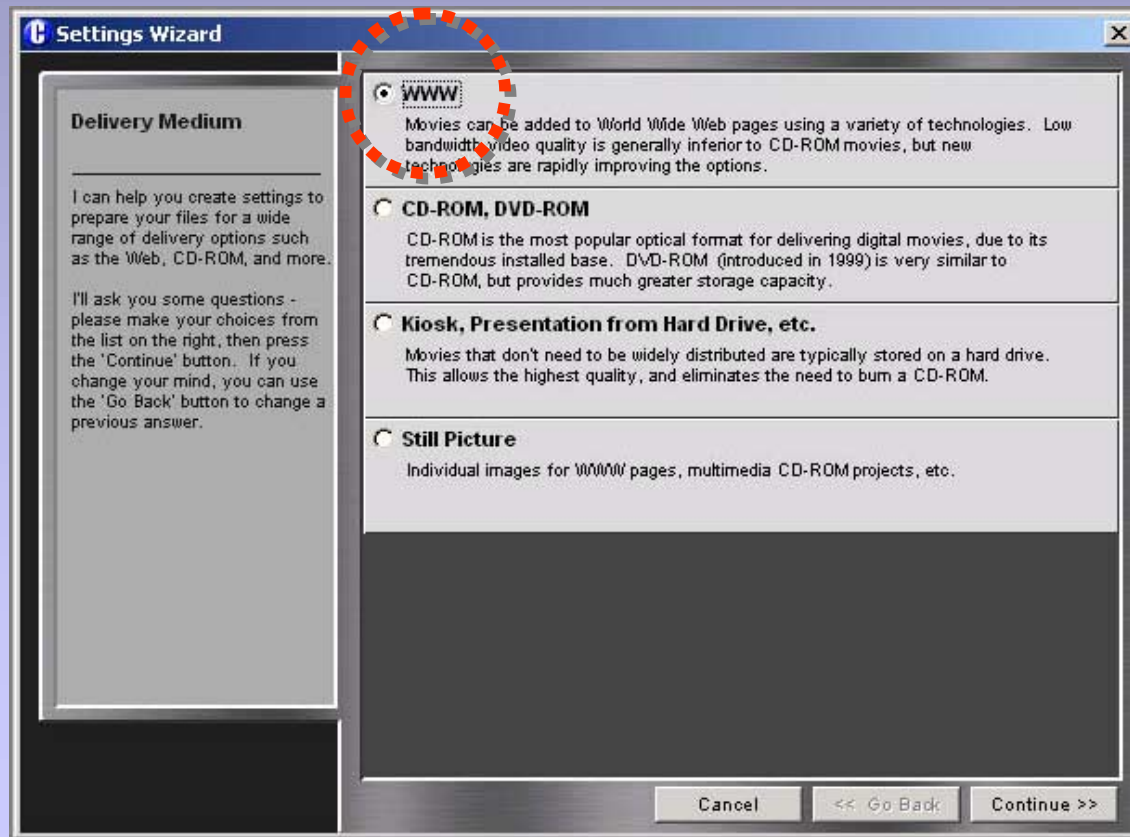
Settings Wizard

Delivery Medium

I can help you create settings to prepare your files for a wide range of delivery options such as the Web, CD-ROM, and more.

I'll ask you some questions - please make your choices from the list on the right, then press the 'Continue' button. If you change your mind, you can use the 'Go Back' button to change a previous answer.

WWW

Movies can be added to World Wide Web pages using a variety of technologies. Low bandwidth video quality is generally inferior to CD-ROM movies, but new technologies are rapidly improving the options.

CD-ROM, DVD-ROM

CD-ROM is the most popular optical format for delivering digital movies, due to its tremendous installed base. DVD-ROM (introduced in 1999) is very similar to CD-ROM, but provides much greater storage capacity.

Kiosk, Presentation from Hard Drive, etc.

Movies that don't need to be widely distributed are typically stored on a hard drive. This allows the highest quality, and eliminates the need to burn a CD-ROM.

Still Picture

Individual images for WWW pages, multimedia CD-ROM projects, etc.

Cancel

<< Go Back

Continue >>